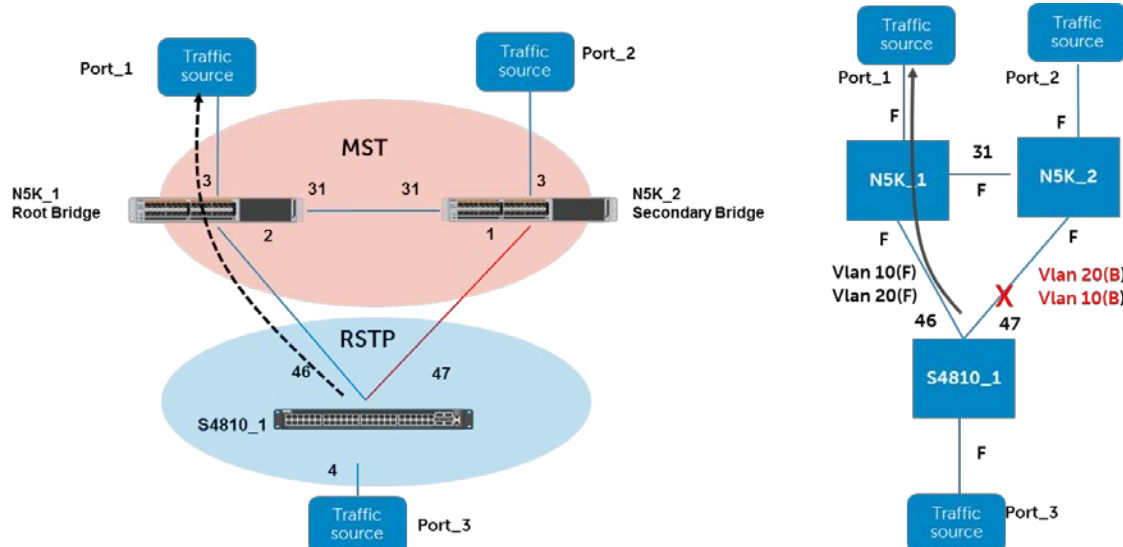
Port_1
Traffic source
Traffic source
Port_2
MST
N5K_1
Root Bridge
3
31
31
3
N5K_2
Secondary Bridge
2
1
RSTP
46
47
S4810_1
4
Traffic source
Port_3

Traffic source
Traffic source
Port_1
Port_2
F
F
31
N5K_1
N5K_2
F
F
F
Vlan 10(F)
Vlan 20(F)
X
Vlan 20(B)
Vlan 10(B)
46
47
S4810_1
F
Traffic source
Port_3